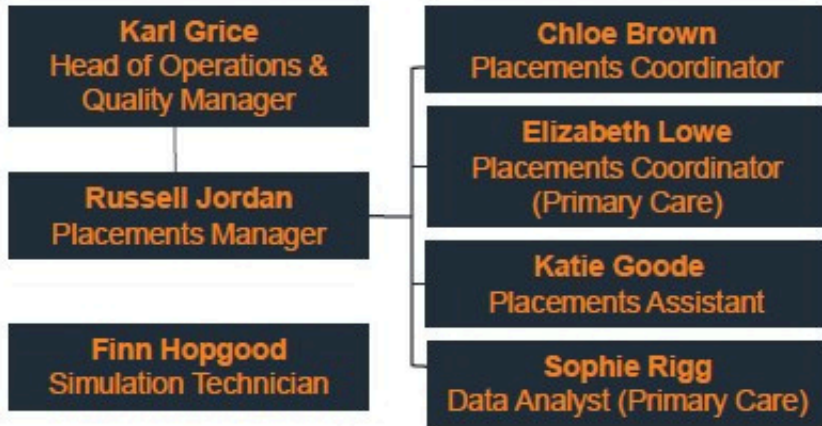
Karl Grice
Head of Operations & Quality Manager

Russell Jordan
Placements Manager

Finn Hopgood
Simulation Technician

Chloe Brown
Placements Coordinator

Elizabeth Lowe
Placements Coordinator (Primary Care)

Katie Goode
Placements Assistant

Sophie Rigg
Data Analyst (Primary Care)